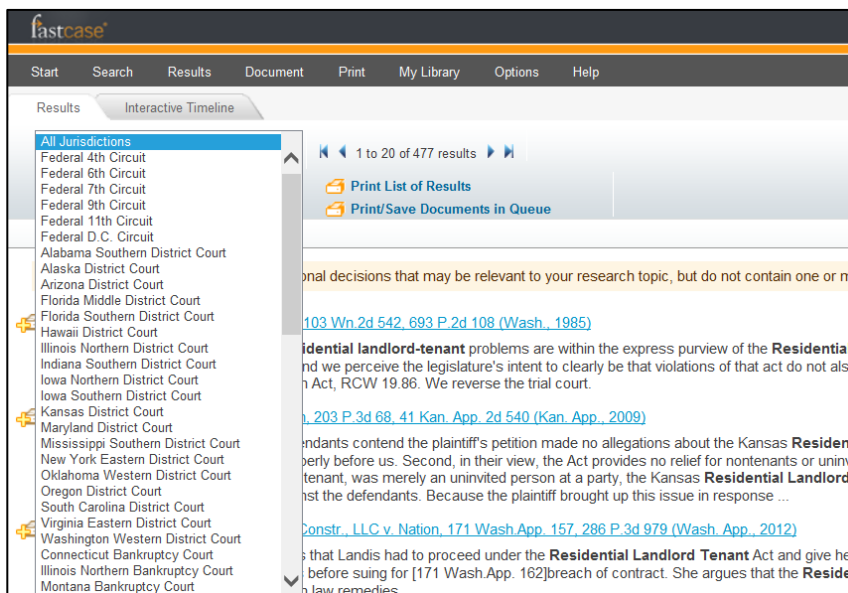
fastcase

Start Search Results Document Print My Library Options Help

Results Interactive Timeline

All Jurisdictions
Federal 4th Circuit
Federal 6th Circuit
Federal 7th Circuit
Federal 9th Circuit
Federal 11th Circuit
Federal D.C. Circuit
Alabama Southern District Court
Alaska District Court
Arizona District Court
Florida Middle District Court
Florida Southern District Court
Hawaii District Court
Illinois Northern District Court
Indiana Southern District Court
Iowa Northern District Court
Iowa Southern District Court
Kansas District Court
Maryland District Court
Mississippi Southern District Court
New York Eastern District Court
Oklahoma Western District Court
Oregon District Court
South Carolina District Court
Virginia Eastern District Court
Washington Western District Court
Connecticut Bankruptcy Court
Illinois Northern Bankruptcy Court
Montana Bankruptcy Court

1 to 20 of 477 results

Print List of Results
Print/Save Documents in Queue

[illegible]onal decisions that may be relevant to your research topic, but do not contain one or m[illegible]

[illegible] 103 Wn.2d 542, 693 P.2d 108 (Wash., 1985)

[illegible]idential landlord-tenant problems are within the express purview of the Residentia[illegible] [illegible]nd we perceive the legislature's intent to clearly be that violations of that act do not als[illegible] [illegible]n Act, RCW 19.86. We reverse the trial court.

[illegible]n, 203 P.3d 68, 41 Kan. App. 2d 540 (Kan. App., 2009)

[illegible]endants contend the plaintiff's petition made no allegations about the Kansas Residen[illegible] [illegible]perly before us. Second, in their view, the Act provides no relief for nontenants or uninv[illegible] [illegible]tenant, was merely an uninvited person at a party, the Kansas Residential Landlord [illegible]nst the defendants. Because the plaintiff brought up this issue in response ...

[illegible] Constr., LLC v. Nation, 171 Wash.App. 157, 286 P.3d 979 (Wash. App., 2012)

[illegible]s that Landis had to proceed under the Residential Landlord Tenant Act and give he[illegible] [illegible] before suing for [171 Wash.App. 162]breach of contract. She argues that the Reside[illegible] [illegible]